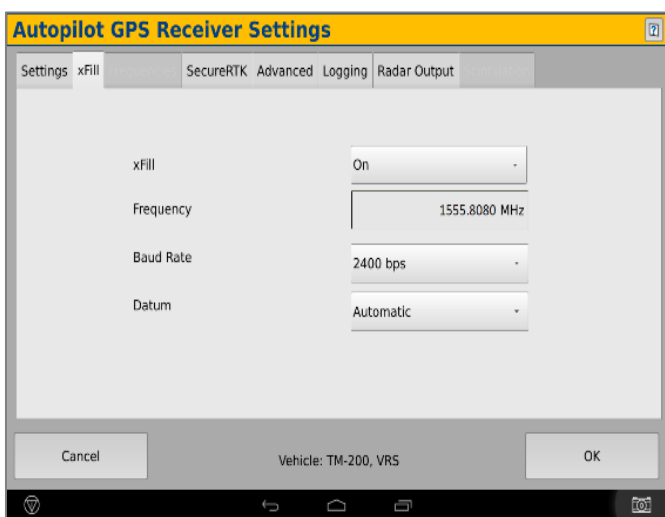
Autopilot GPS Receiver Settings

Settings | xFill | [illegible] | SecureRTK | Advanced | Logging | Radar Output | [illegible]

xFill
On

Frequency
1555.8080 MHz

Baud Rate
2400 bps

Datum
Automatic

Cancel

Vehicle: TM-200, VRS

OK